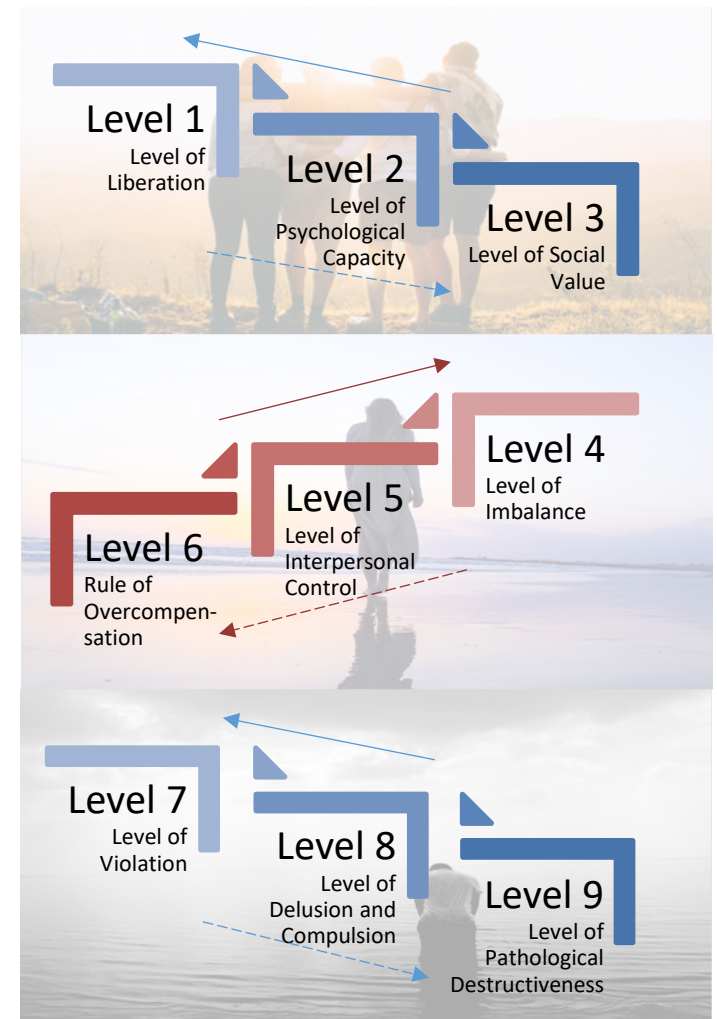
Level 1
Level of Liberation

Level 2
Level of Psychological Capacity

Level 3
Level of Social Value

Level 4
Level of Imbalance

Level 5
Level of Interpersonal Control

Level 6
Rule of Overcompensation

Level 7
Level of Violation

Level 8
Level of Delusion and Compulsion

Level 9
Level of Pathological Destructiveness